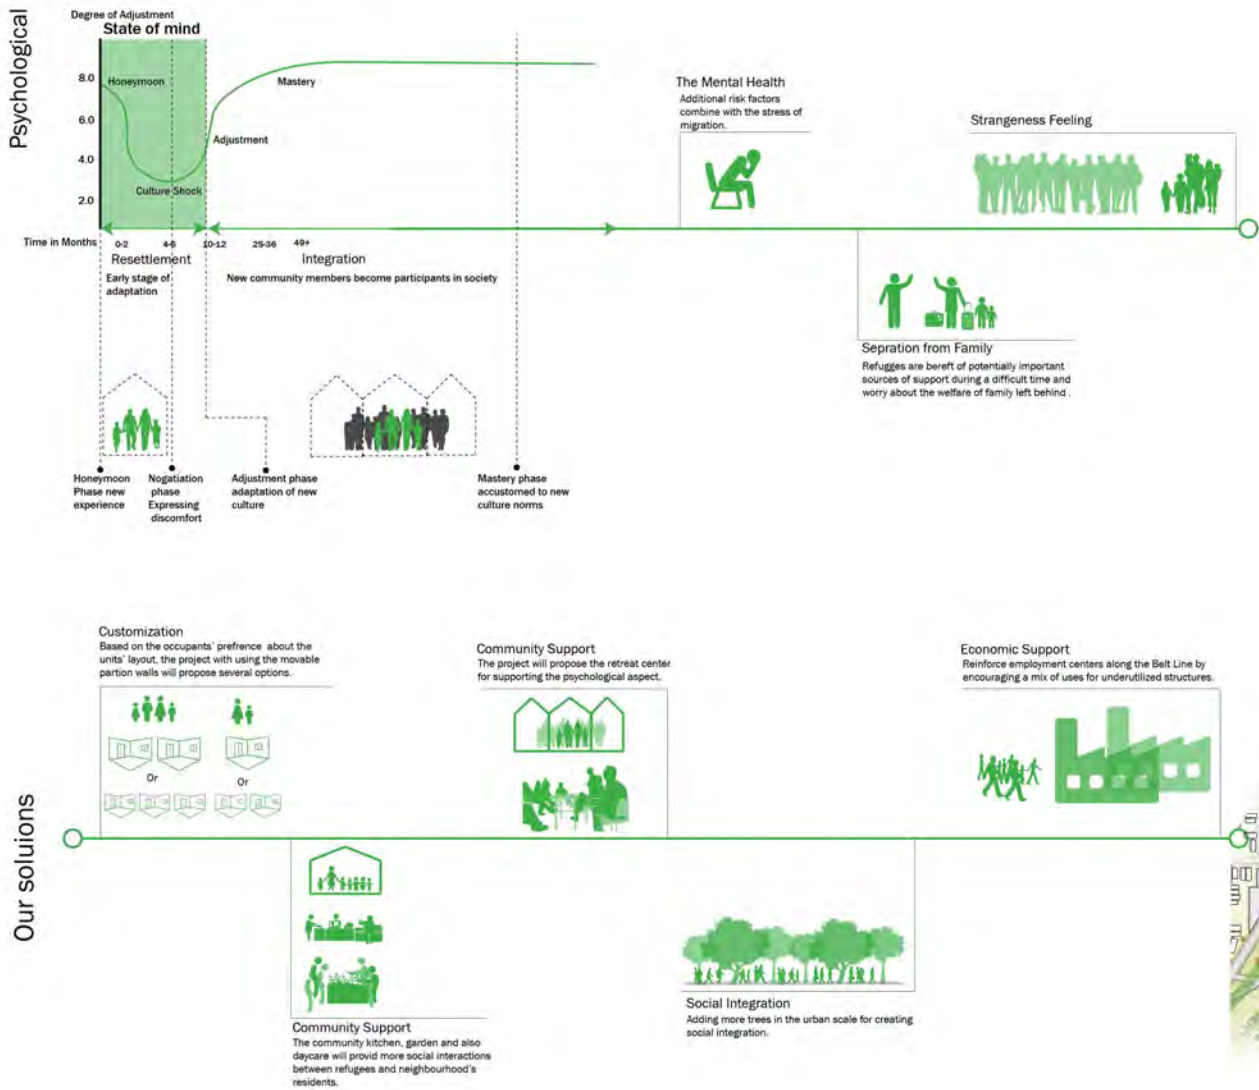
Psychological

Degree of Adjustment
State of mind

8.0
6.0
4.0
2.0

Honeymoon
Mastery
Adjustment
Culture Shock

Time in Months 0-2 4-6 10-12 25-36 49+

Resettlement
Early stage of adaptation

Integration
New community members become participants in society

Honeymoon Phase new experience

Nogatiation phase Expressing discomfort

Adjustment phase adaptation of new culture

Mastery phase accustomed to new culture norms

The Mental Health
Additional risk factors combine with the stress of migration.

Strangeness Feeling

Sepration from Family
Refugges are bereft of potentially important sources of support during a difficult time and worry about the welfare of family left behind .

Our soluions

Customization
Based on the occupants' prefrence about the units' layout, the project with using the movable partion walls will propose several options.

Or
Or

Community Support
The project will propose the retreat center for supporting the psychological aspect.

Economic Support
Reinforce employment centers along the Belt Line by encouraging a mix of uses for underutilized structures.

Community Support
The community kitchen, garden and also daycare will provid more social interactions between refugees and neighbourhood's residents.

Social Integration
Adding more trees in the urban scale for creating social integration.